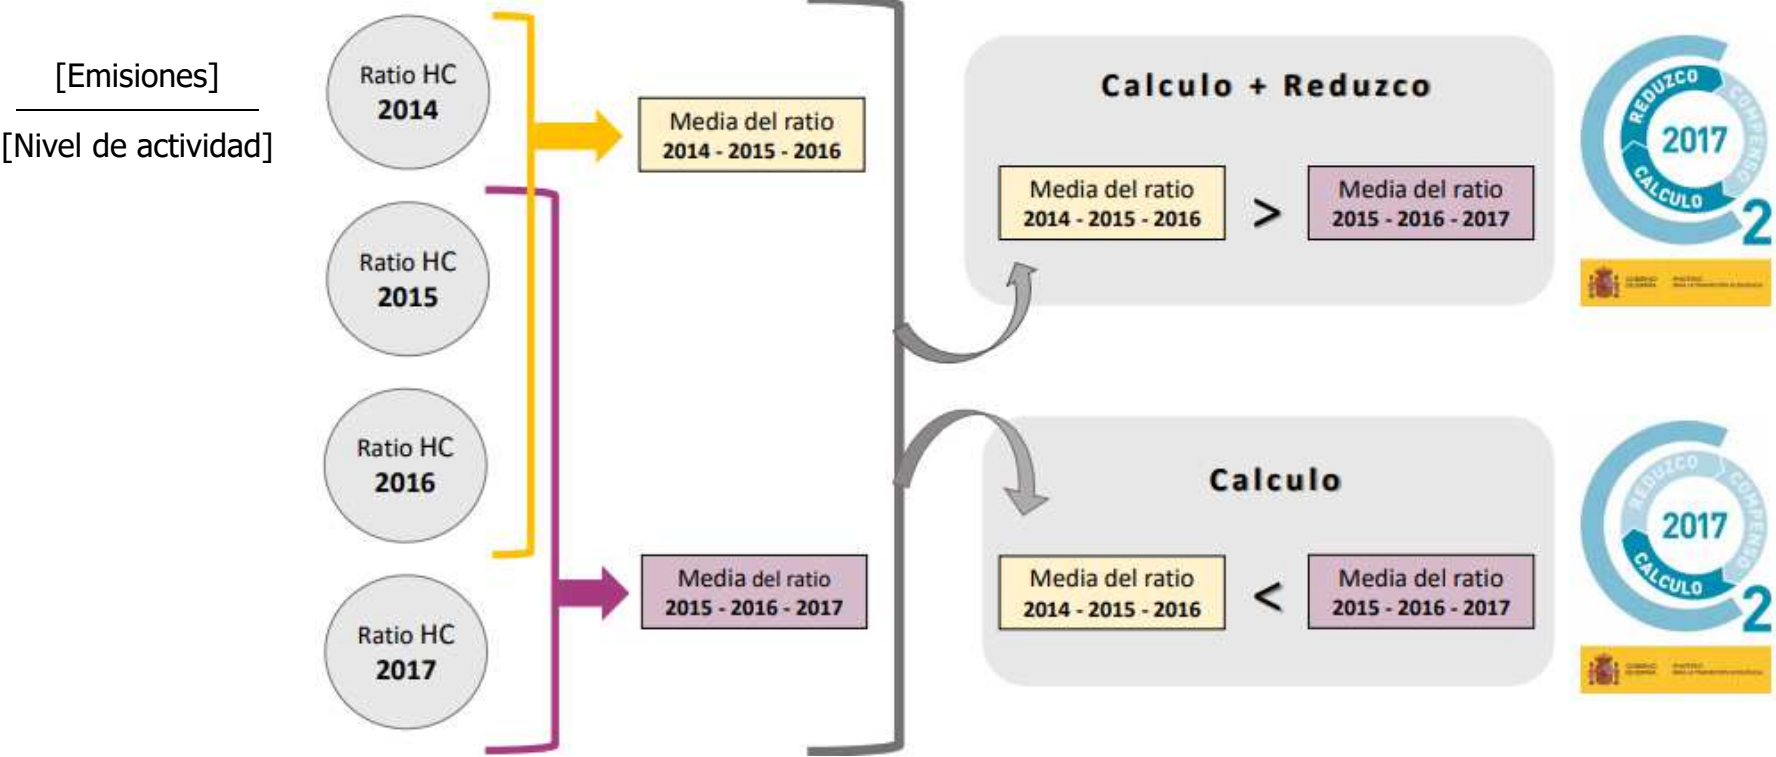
$\frac{[Emisiones]}{[Nivel\ de\ actividad]}$

Ratio HC
2014

Ratio HC
2015

Ratio HC
2016

Ratio HC
2017

Media del ratio
2014 - 2015 - 2016

Media del ratio
2015 - 2016 - 2017

Calculo + Reduzco

Media del ratio
2014 - 2015 - 2016
>
Media del ratio
2015 - 2016 - 2017

REDUZCO
COMPENSO
2017
CALCULO
2

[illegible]

Calculo

Media del ratio
2014 - 2015 - 2016
<
Media del ratio
2015 - 2016 - 2017

REDUZCO
COMPENSO
2017
CALCULO
2

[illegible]